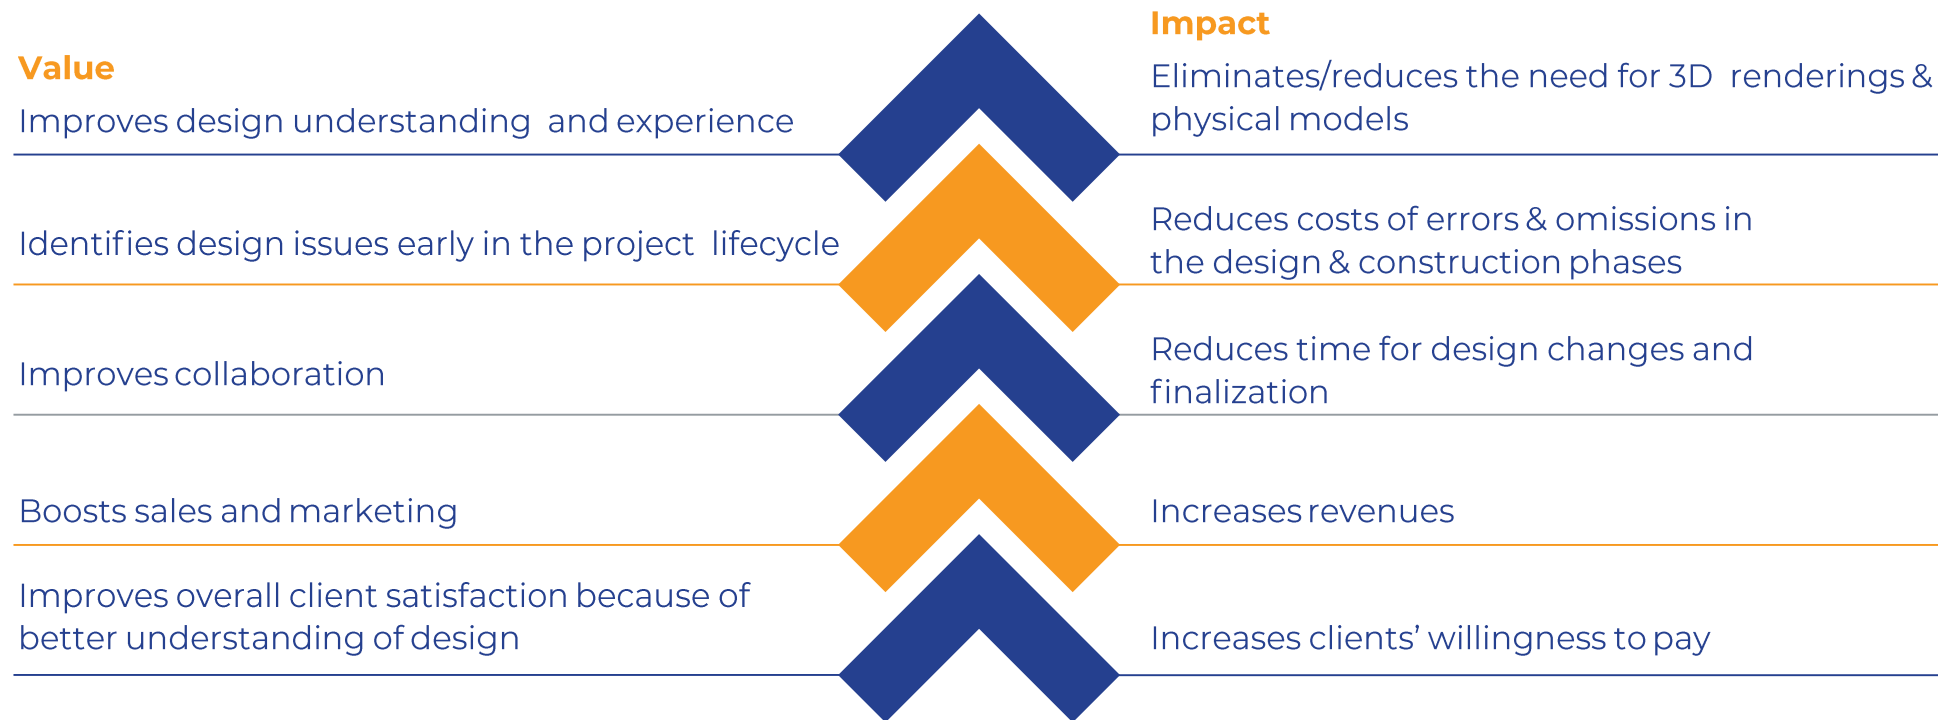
Value

Improves design understanding and experience

Identifies design issues early in the project lifecycle

Improves collaboration

Boosts sales and marketing

Improves overall client satisfaction because of better understanding of design

Impact

Eliminates/reduces the need for 3D renderings & physical models

Reduces costs of errors & omissions in the design & construction phases

Reduces time for design changes and finalization

Increases revenues

Increases clients' willingness to pay